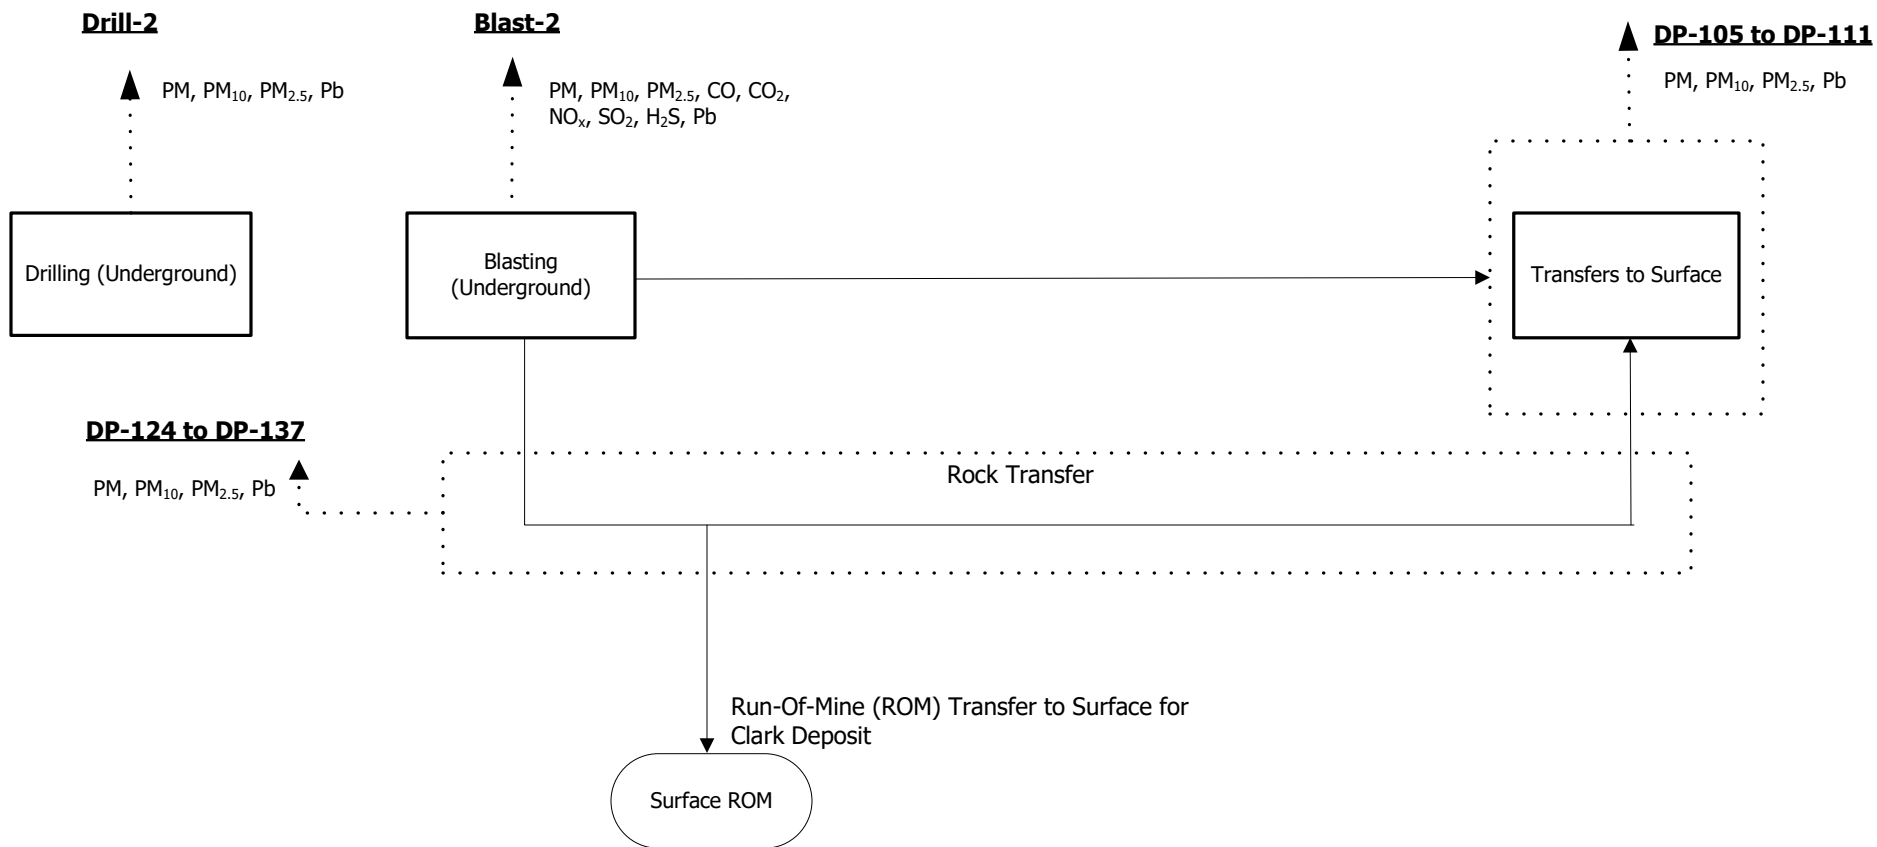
Drill-2

PM, $PM_{10}$, $PM_{2.5}$, Pb

Drilling (Underground)

Blast-2

PM, $PM_{10}$, $PM_{2.5}$, CO, $CO_2$, $NO_x$, $SO_2$, $H_2S$, Pb

Blasting (Underground)

DP-105 to DP-111

PM, $PM_{10}$, $PM_{2.5}$, Pb

Transfers to Surface

DP-124 to DP-137

PM, $PM_{10}$, $PM_{2.5}$, Pb

Rock Transfer

Run-Of-Mine (ROM) Transfer to Surface for Clark Deposit

Surface ROM